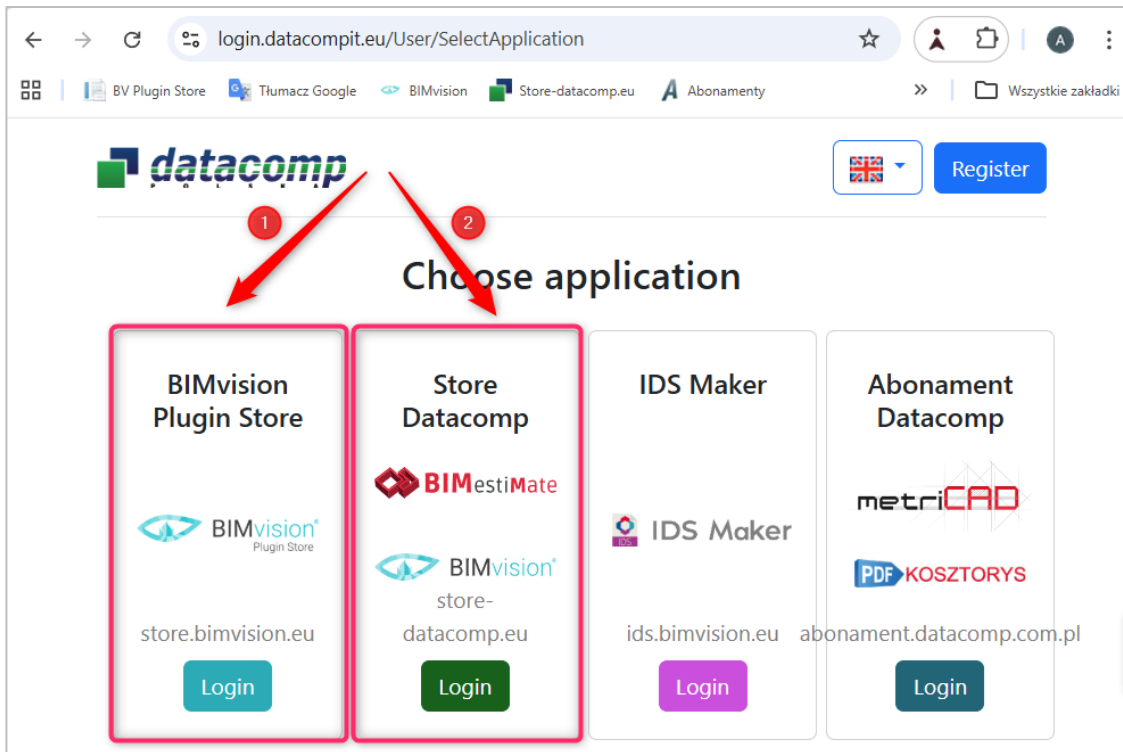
login.datacompit.eu/User/SelectApplication

A

BV Plugin Store Tłumacz Google BIMvision Store-datacomp.eu Abonamenty » Wszystkie zakładki

datacomp

Register

1 2

Choose application

BIMvision Plugin Store

BIMvision Plugin Store

store.bimvision.eu

Login

Store Datacomp

BIMestiMate

BIMvision

store-datacomp.eu

Login

IDS Maker

IDS Maker

ids.bimvision.eu

Login

Abonament Datacomp

metriCAD

PDF KOSZTORYS

abonament.datacomp.com.pl

Login